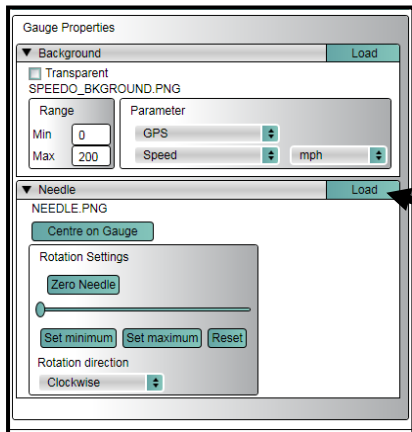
Gauge Properties

▼ Background

Load

Transparent

SPEEDO_BKGROUND.PNG

Range

Min 0

Max 200

Parameter

GPS

Speed

mph

▼ Needle

Load

NEEDLE.PNG

Centre on Gauge

Rotation Settings

Zero Needle

Set minimum

Set maximum

Reset

Rotation direction

Clockwise